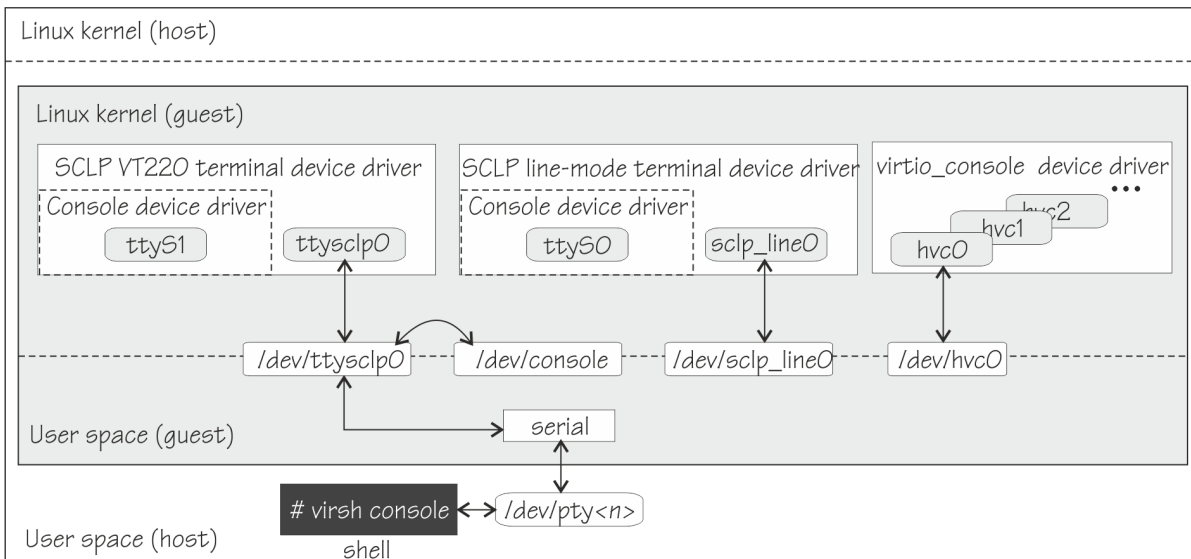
Linux kernel (host)

Linux kernel (guest)

SCLP VT220 terminal device driver

Console device driver

ttyS1

ttysclp0

SCLP line-mode terminal device driver

Console device driver

ttyS0

sclp_line0

virtio_console device driver

hvc2

hvc1

hvc0

...

/dev/ttysclp0

/dev/console

/dev/sclp_line0

/dev/hvc0

serial

User space (guest)

# virsh console

/dev/pty<n>

shell

User space (host)